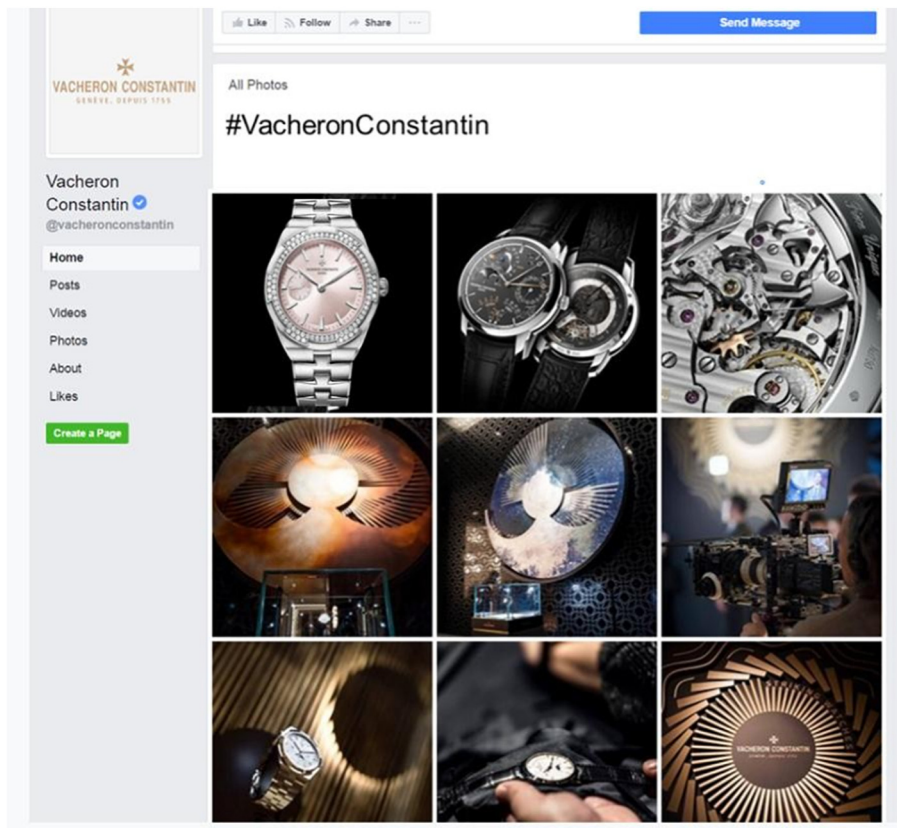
VACHERON CONSTANTIN
GENÈVE, DEPUIS 1755

Like
Follow
Share
...
Send Message

Vacheron Constantin
@vacheronconstantin

Home
Posts
Videos
Photos
About
Likes
Create a Page

All Photos

#VacheronConstantin

VACHERON CONSTANTIN